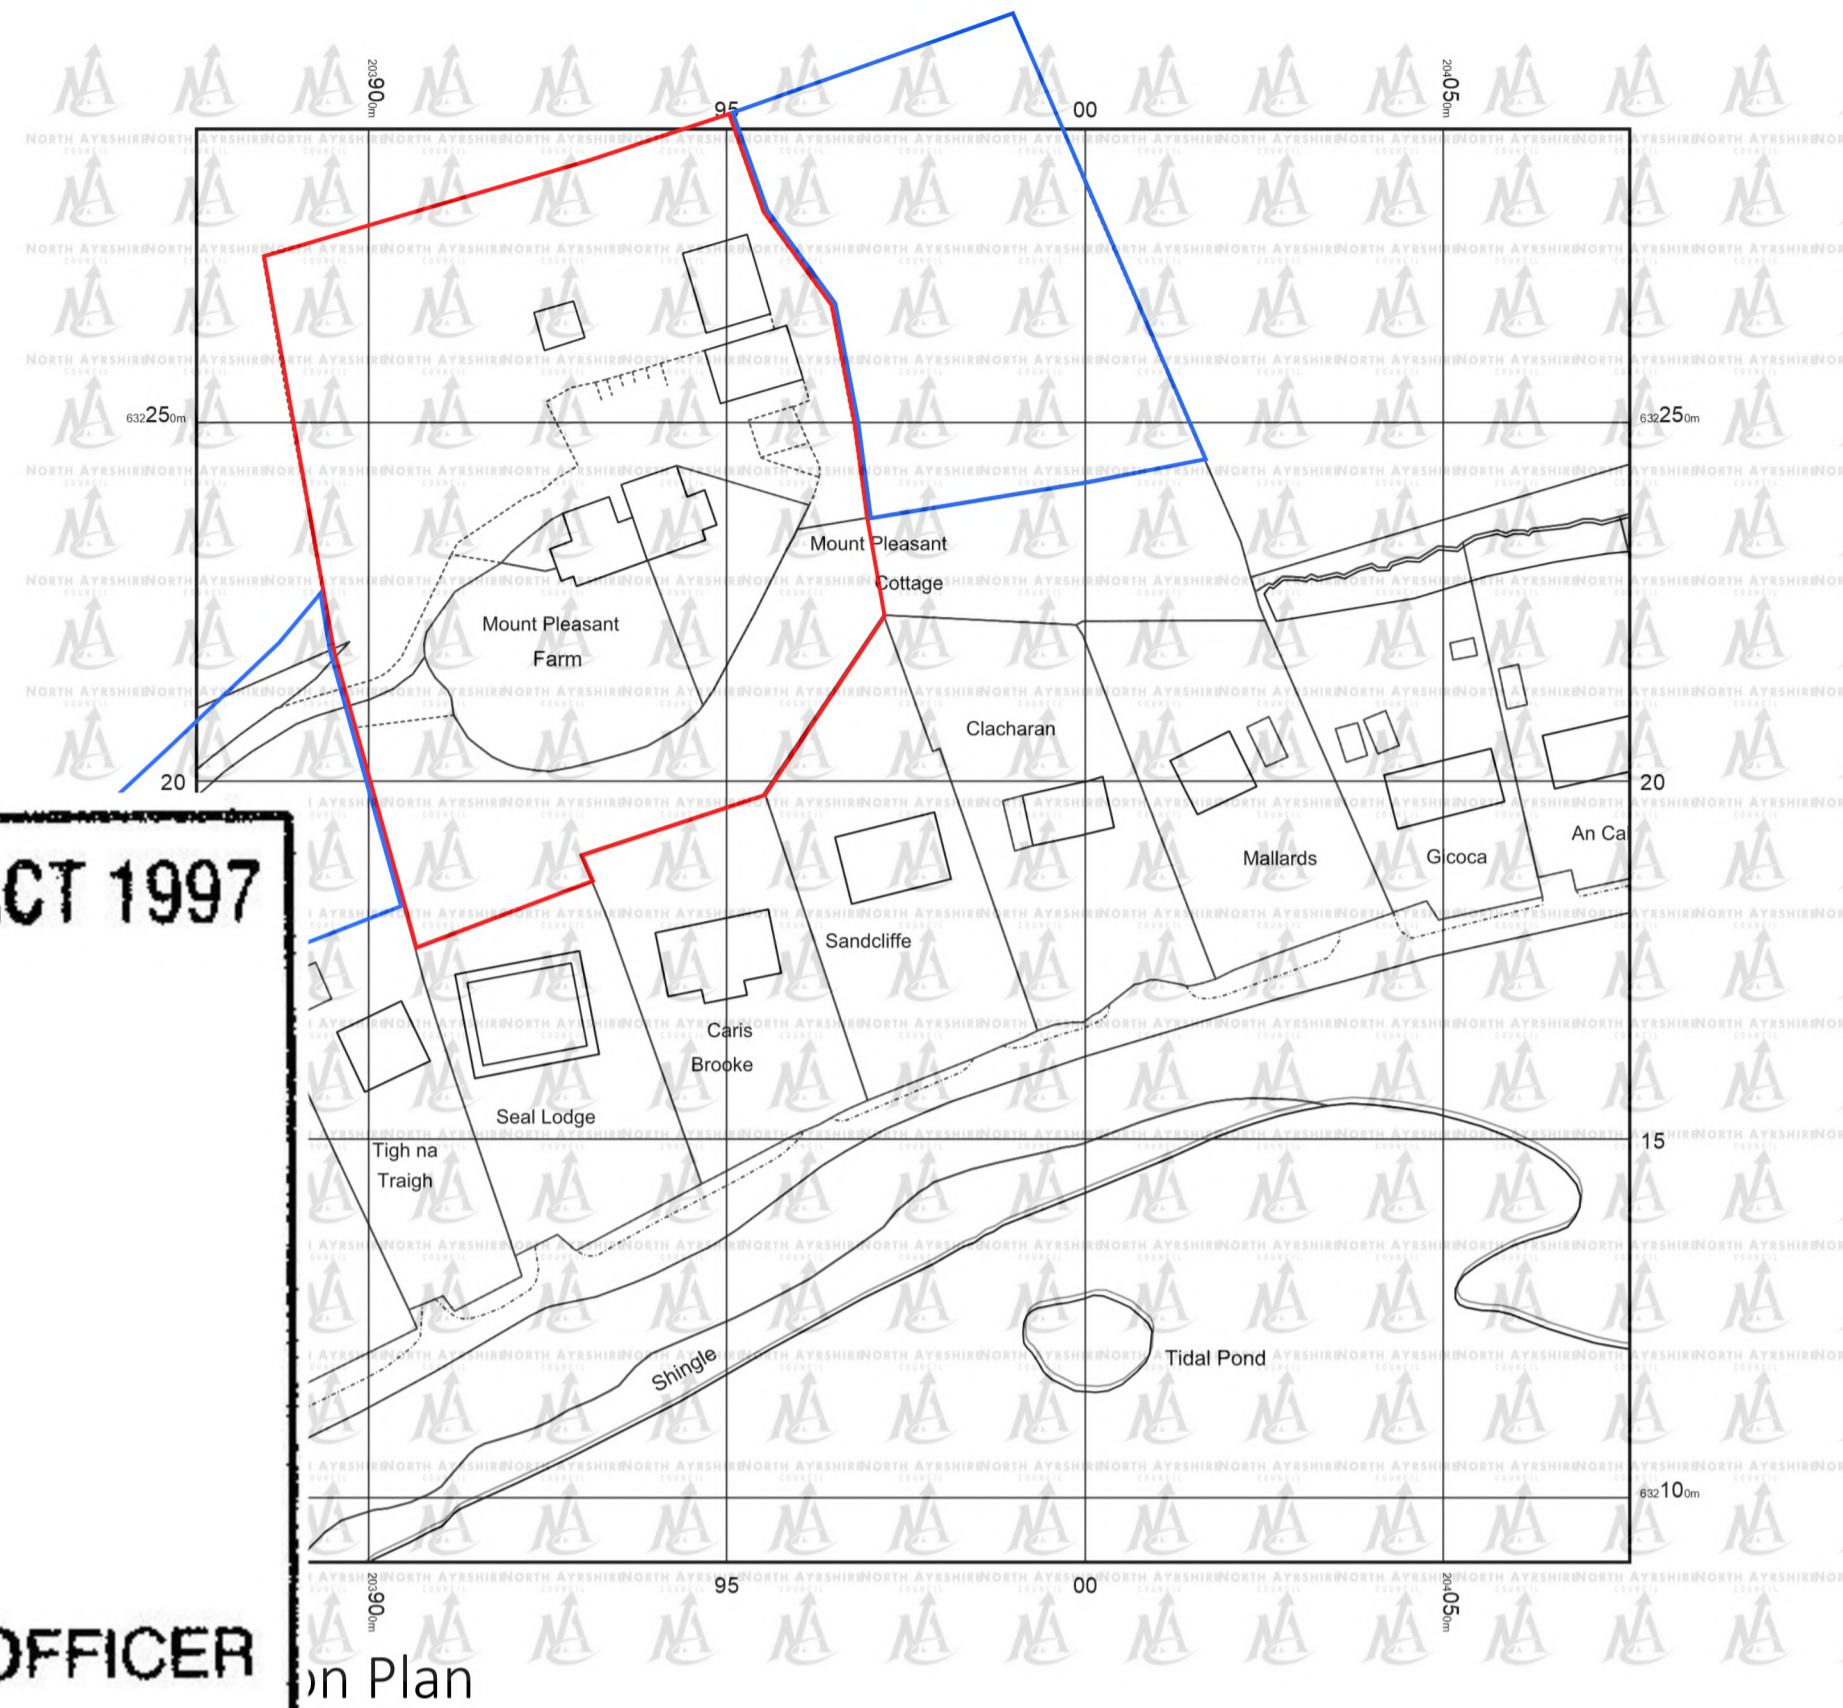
$^{203}90_{0m}$
95
00
$^{204}05_{0m}$

NORTH AYRSHIRE COUNCIL

$_{632}25_{0m}$
$_{632}25_{0m}$

Mount Pleasant Cottage

Mount Pleasant Farm

Clacharan

20
20

CT 1997

Mallards

Gicoca

An Ca

Sandcliffe

Caris Brooke

Seal Lodge

Tigh na Traigh

15

Shingle

Tidal Pond

$_{632}10_{0m}$

$^{203}90_{0m}$
95
00
$^{204}05_{0m}$

OFFICER

on Plan